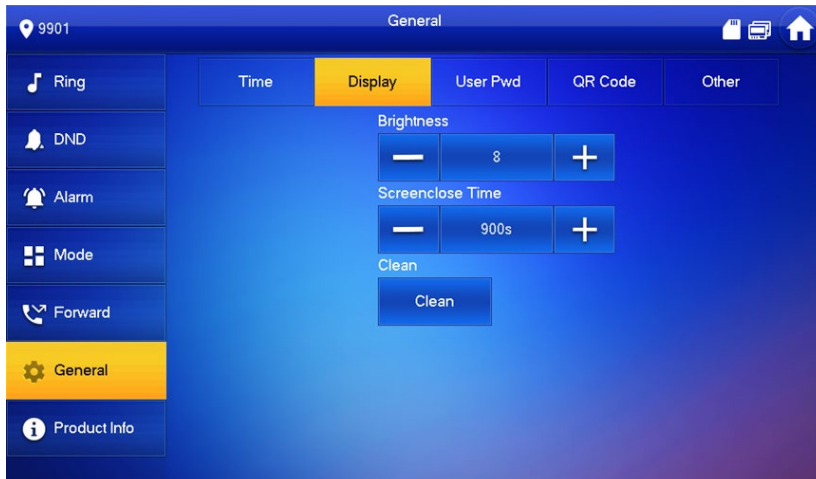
9901

General

Ring

DND

Alarm

Mode

Forward

General

Product Info

| Time | Display | User Pwd | QR Code | Other |
|---|---|---|---|---|

Brightness

— 8 +

Screenclose Time

— 900s +

Clean

Clean